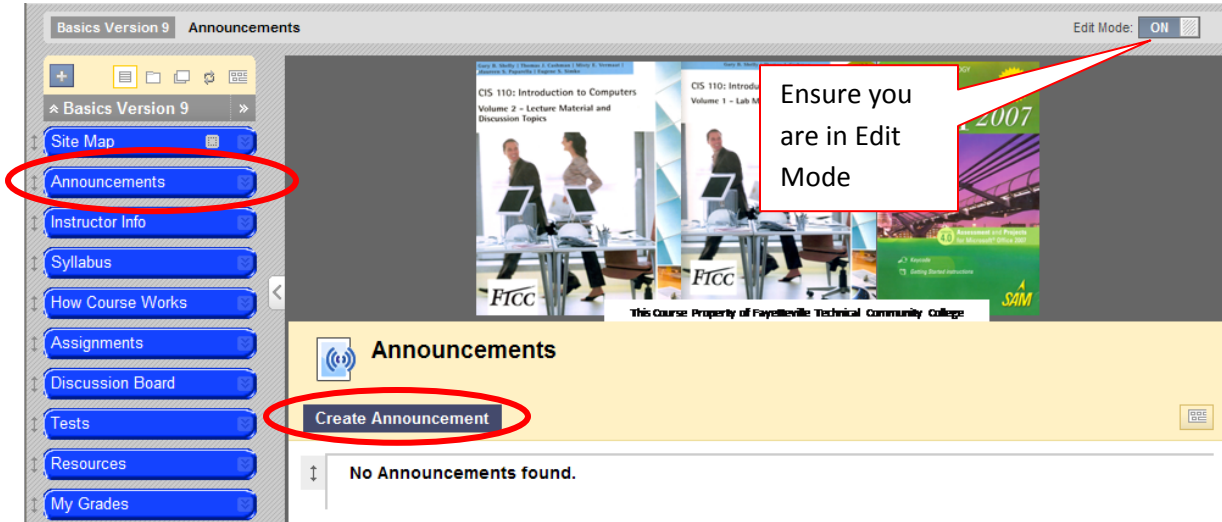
Basics Version 9 Announcements

Edit Mode: ON

+

Basics Version 9

Site Map

Announcements

Instructor Info

Syllabus

How Course Works

Assignments

Discussion Board

Tests

Resources

My Grades

Gary B. Shelly | Thomas J. Cashman | Misty E. Vermaat | Jeanne S. Pappas | Eugene S. Steele

CIS 110: Introduction to Computers

Volume 2 – Lecture Material and Discussion Topics

FTCC

CIS 110: Introdu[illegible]

Volume 1 – Lab M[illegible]

FTCC

Ensure you are in Edit Mode

2007

SAM

This Course Property of Fayetteville Technical Community College

Announcements

Create Announcement

No Announcements found.